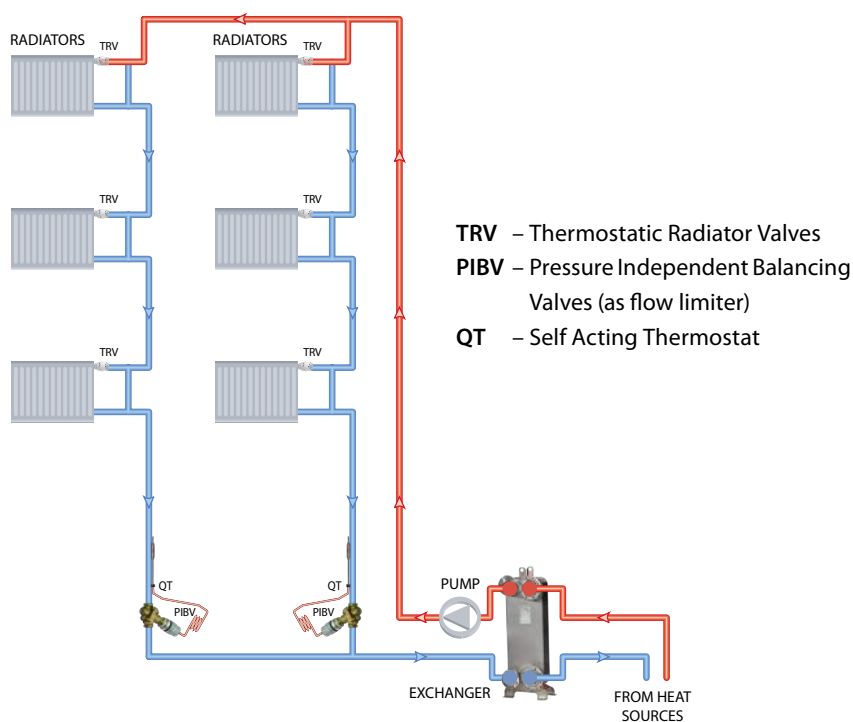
RADIATORS TRV

RADIATORS TRV

TRV

TRV

TRV

TRV

QT

PIBV

QT

PIBV

PUMP

EXCHANGER

FROM HEAT SOURCES

**TRV** – Thermostatic Radiator Valves

**PIBV** – Pressure Independent Balancing Valves (as flow limiter)

**QT** – Self Acting Thermostat